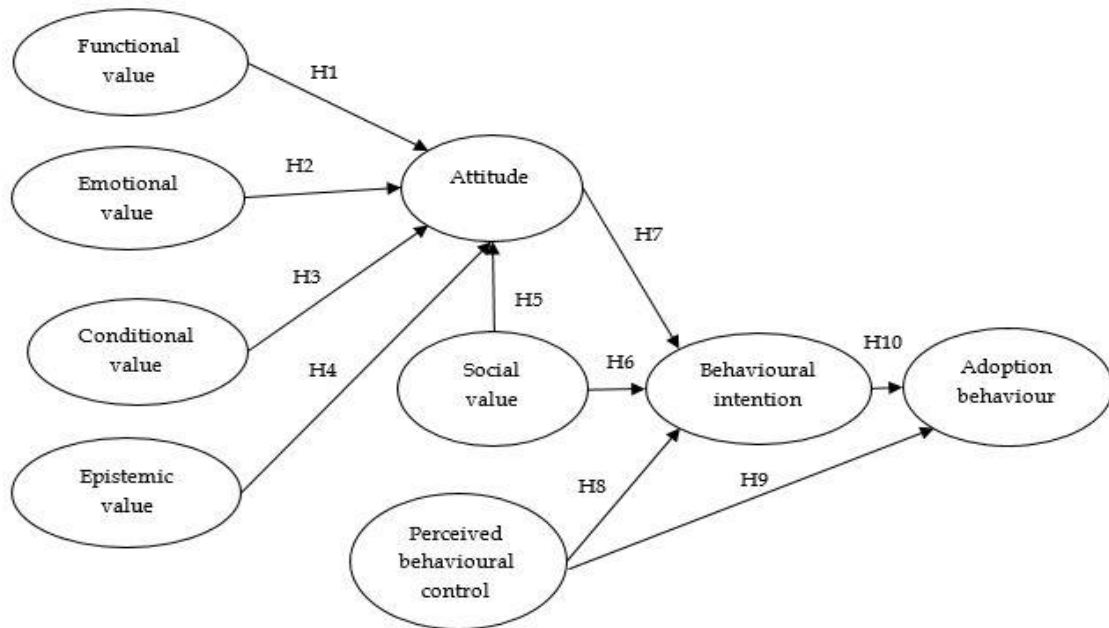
Functional value

H1

Emotional value

H2

Attitude

H7

H3

H5

Conditional value

H4

Social value

H6

Behavioural intention

H10

Adoption behaviour

Epistemic value

H8

H9

Perceived behavioural control